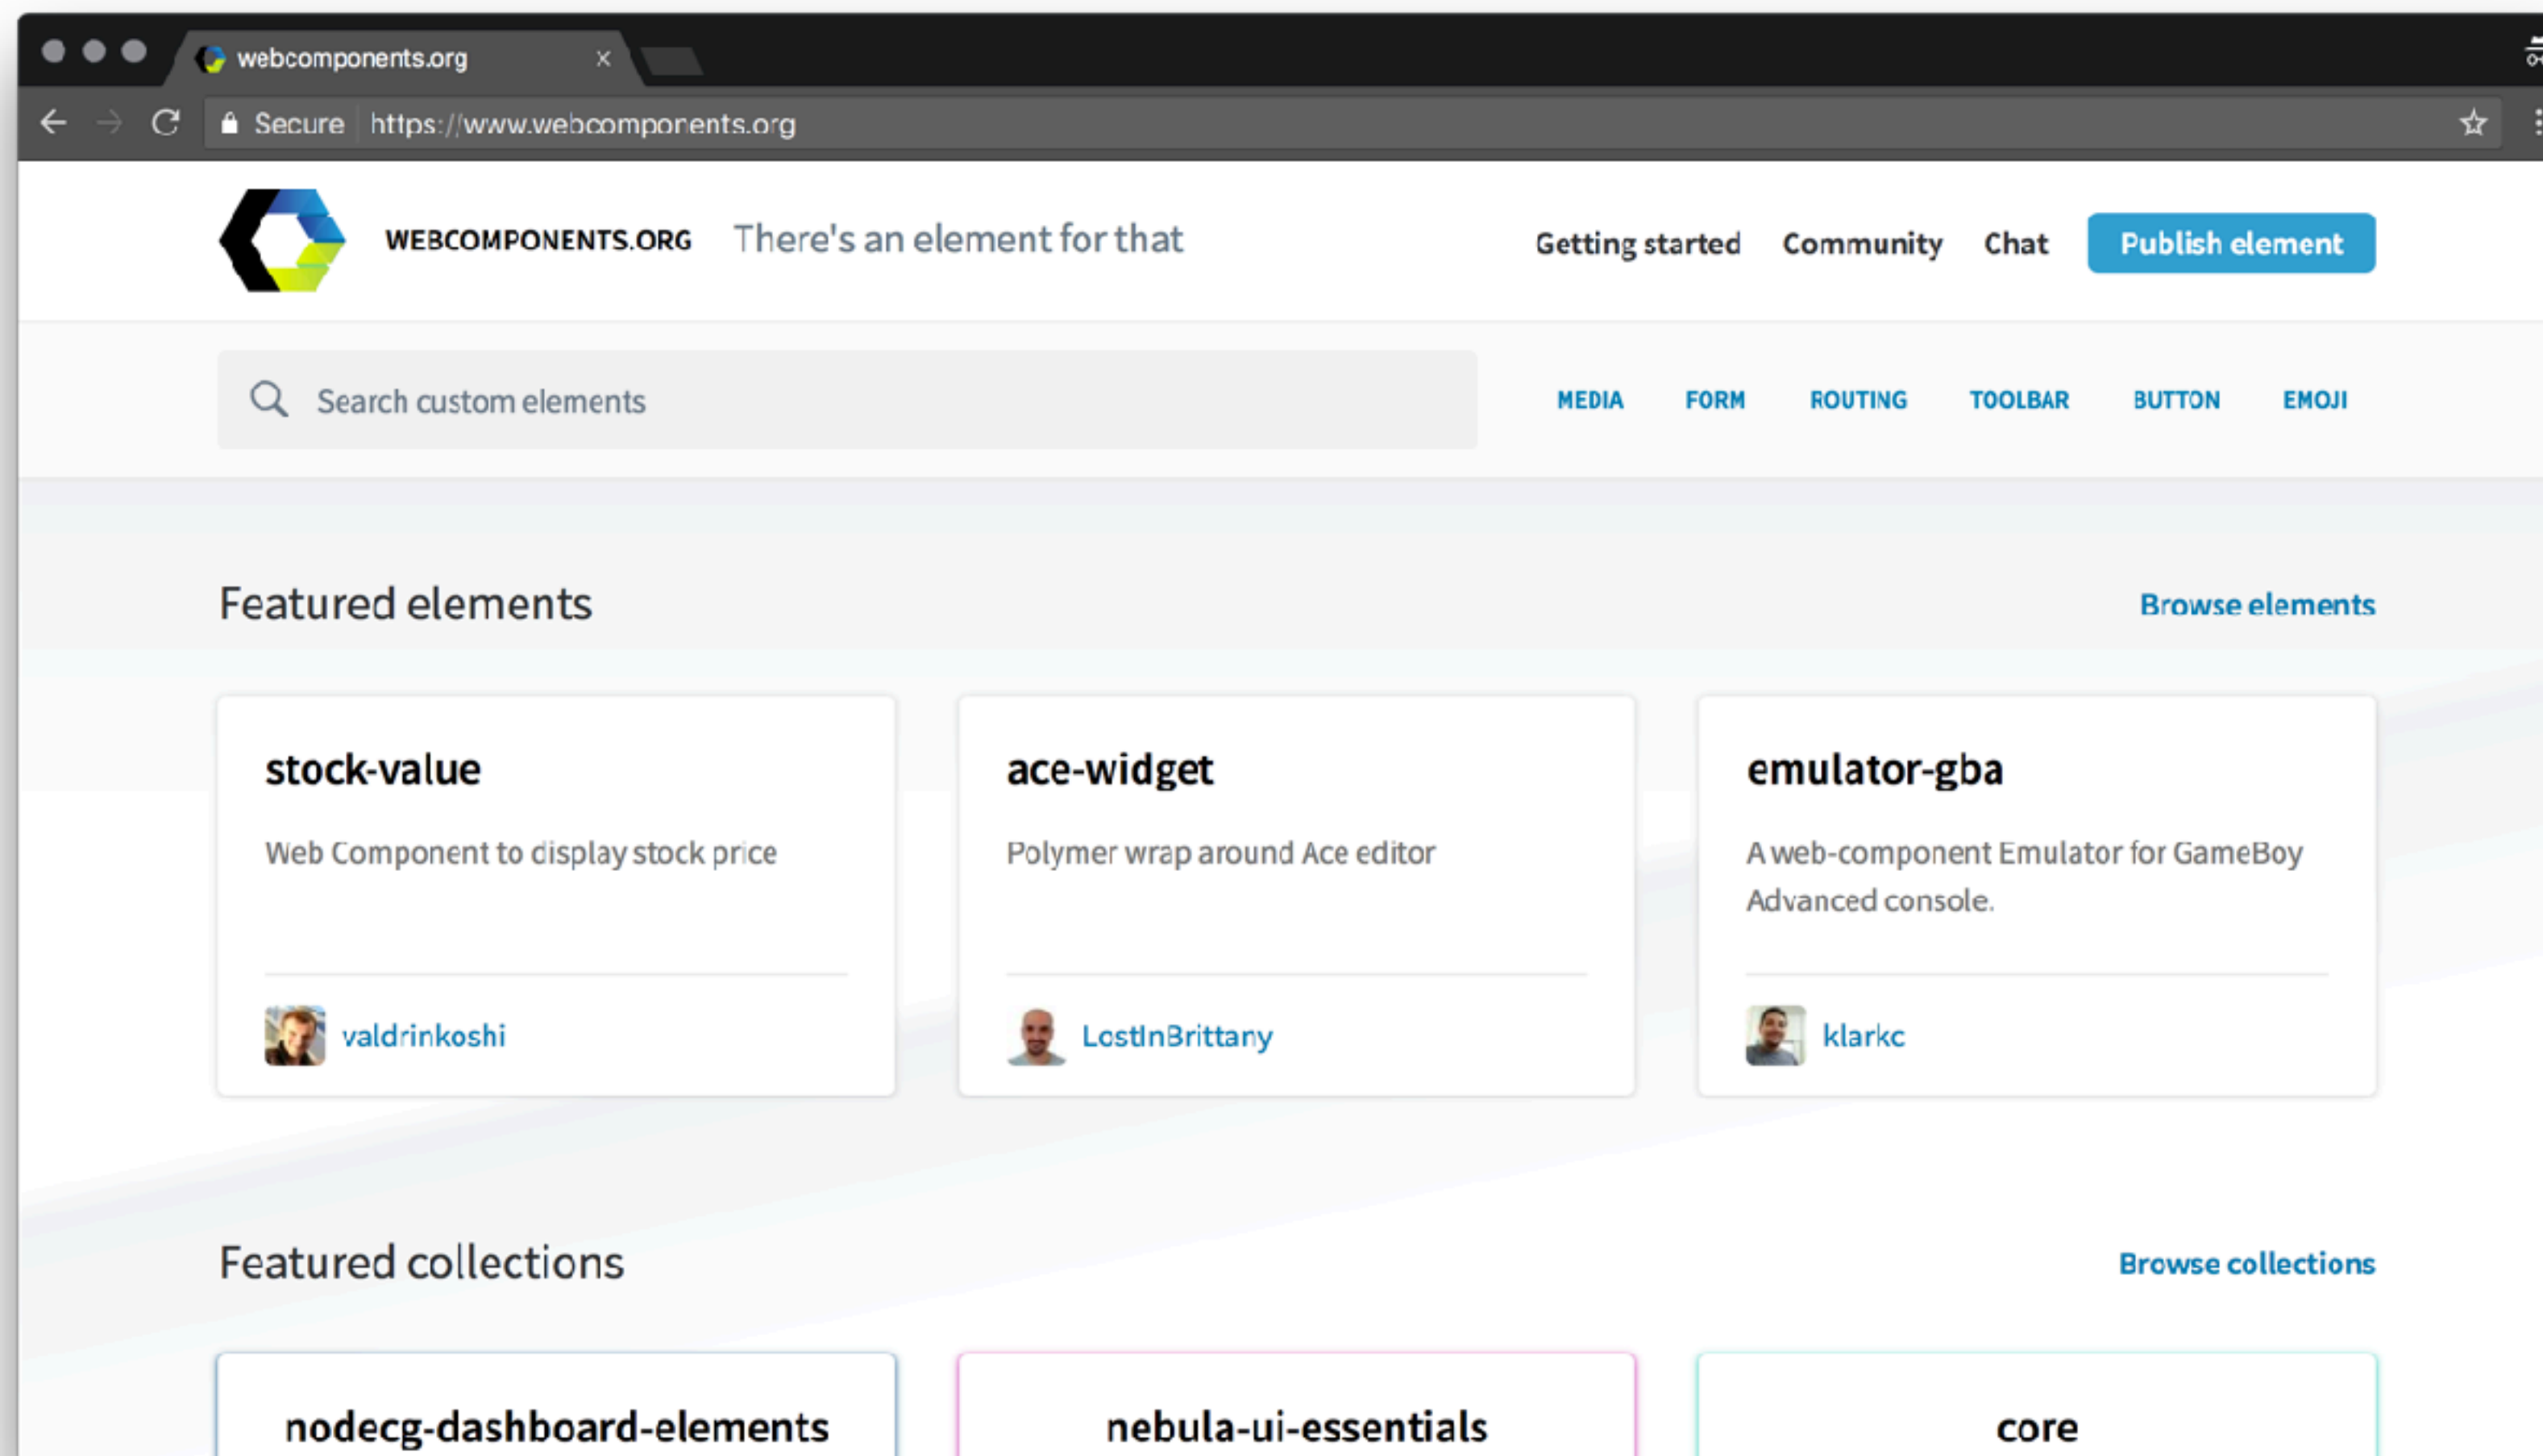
webcomponents.org ×

Secure https://www.webcomponents.org

WEBCOMPONENTS.ORG There's an element for that

Getting started Community Chat Publish element

Search custom elements

MEDIA FORM ROUTING TOOLBAR BUTTON EMOJI

Featured elements

Browse elements

stock-value

Web Component to display stock price

valdrinkoshi

ace-widget

Polymer wrap around Ace editor

LostInBrittany

emulator-gba

A web-component Emulator for GameBoy Advanced console.

klarkc

Featured collections

Browse collections

nodecg-dashboard-elements

nebula-ui-essentials

core